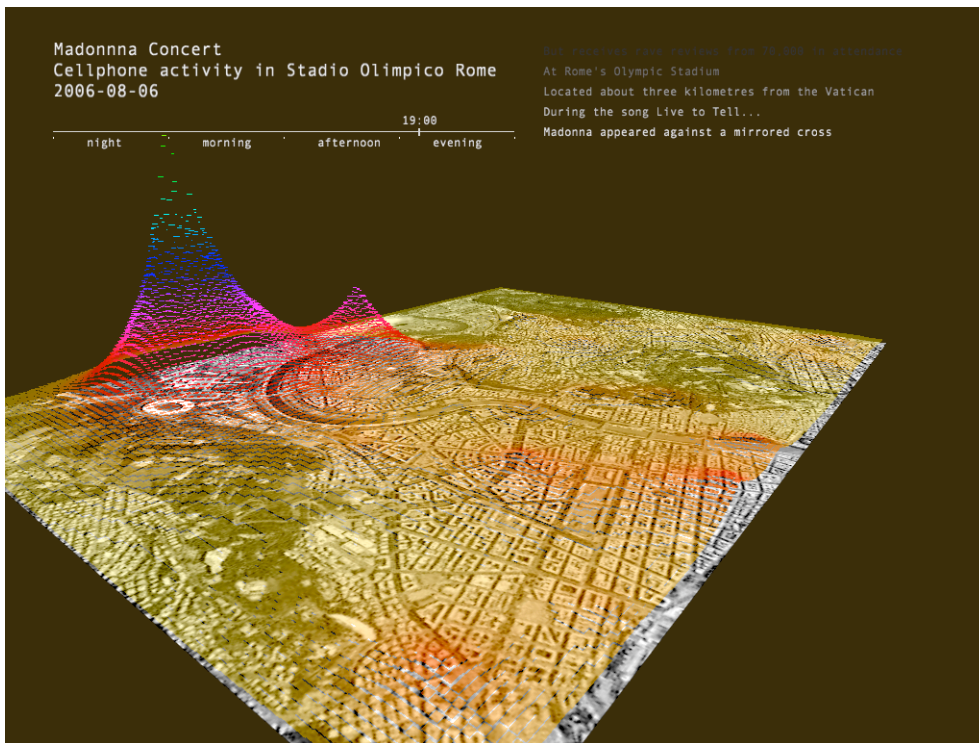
Madonnna Concert
Cellphone activity in Stadio Olimpico Rome
2006-08-06

19:00

night
morning
afternoon
evening

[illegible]
At Rome's Olympic Stadium
Located about three kilometres from the Vatican
During the song Live to Tell...
Madonna appeared against a mirrored cross